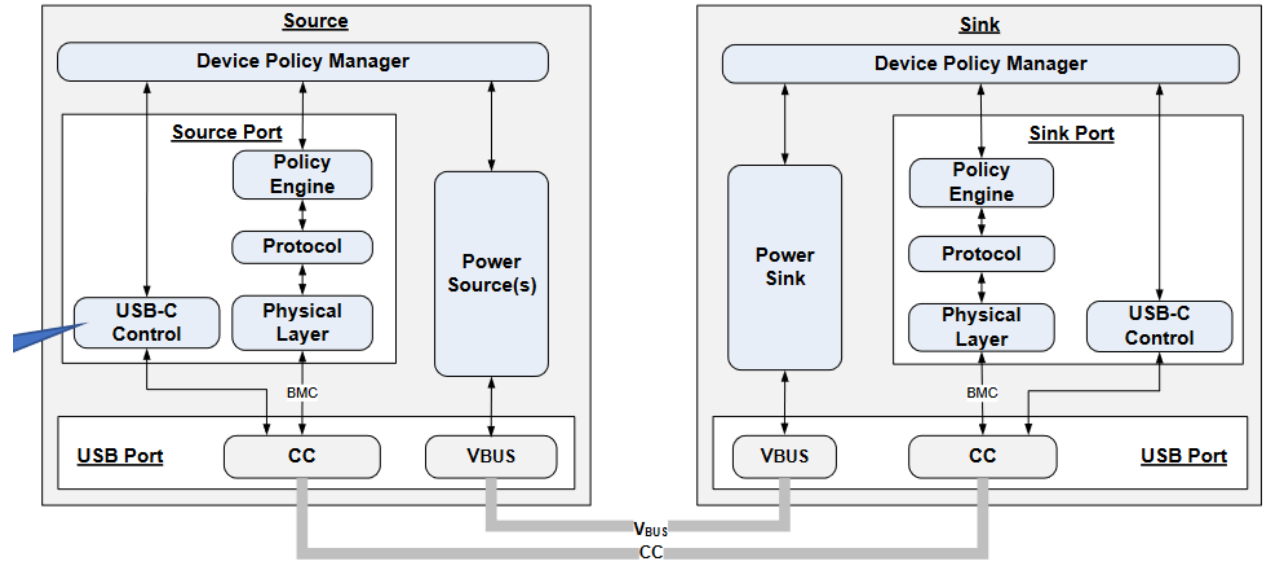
Source

Device Policy Manager

Source Port

Policy Engine

Protocol

USB-C Control

Physical Layer

Power Source(s)

BMC

USB Port

CC

VBUS

Sink

Device Policy Manager

Sink Port

Policy Engine

Protocol

Power Sink

Physical Layer

USB-C Control

BMC

VBUS

CC

USB Port

$V_{BUS}$

CC